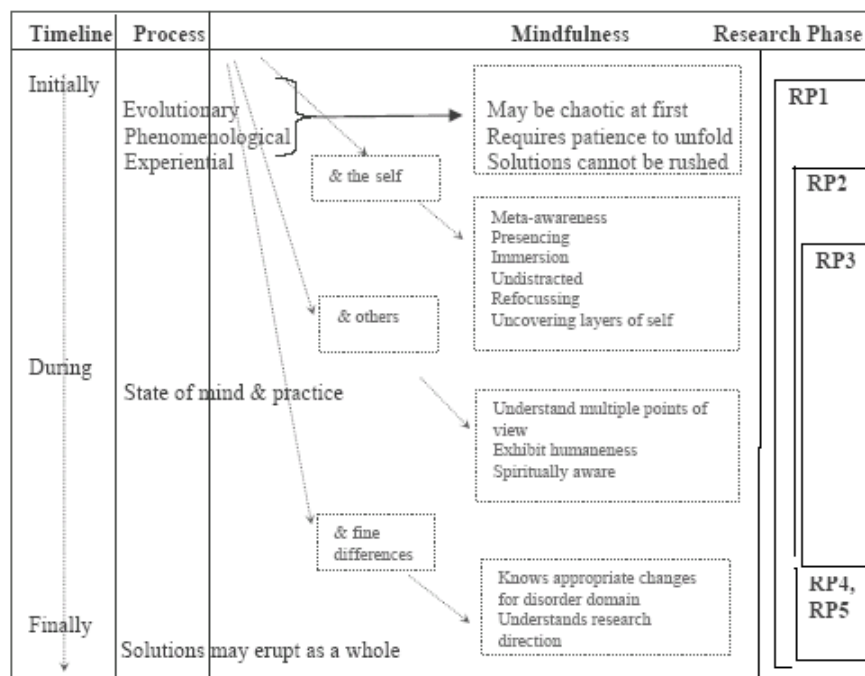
| Timeline | Process | Mindfulness | Research Phase |
|---|---|---|---|

Initially

Evolutionary
Phenomenological
Experiential

May be chaotic at first
Requires patience to unfold
Solutions cannot be rushed

RP1

& the self

RP2

Meta-awareness
Presencing
Immersion
Undistracted
Refocussing
Uncovering layers of self

RP3

& others

During

State of mind & practice

Understand multiple points of view
Exhibit humaneness
Spiritually aware

& fine differences

Knows appropriate changes for disorder domain
Understands research direction

RP4, RP5

Finally

Solutions may erupt as a whole